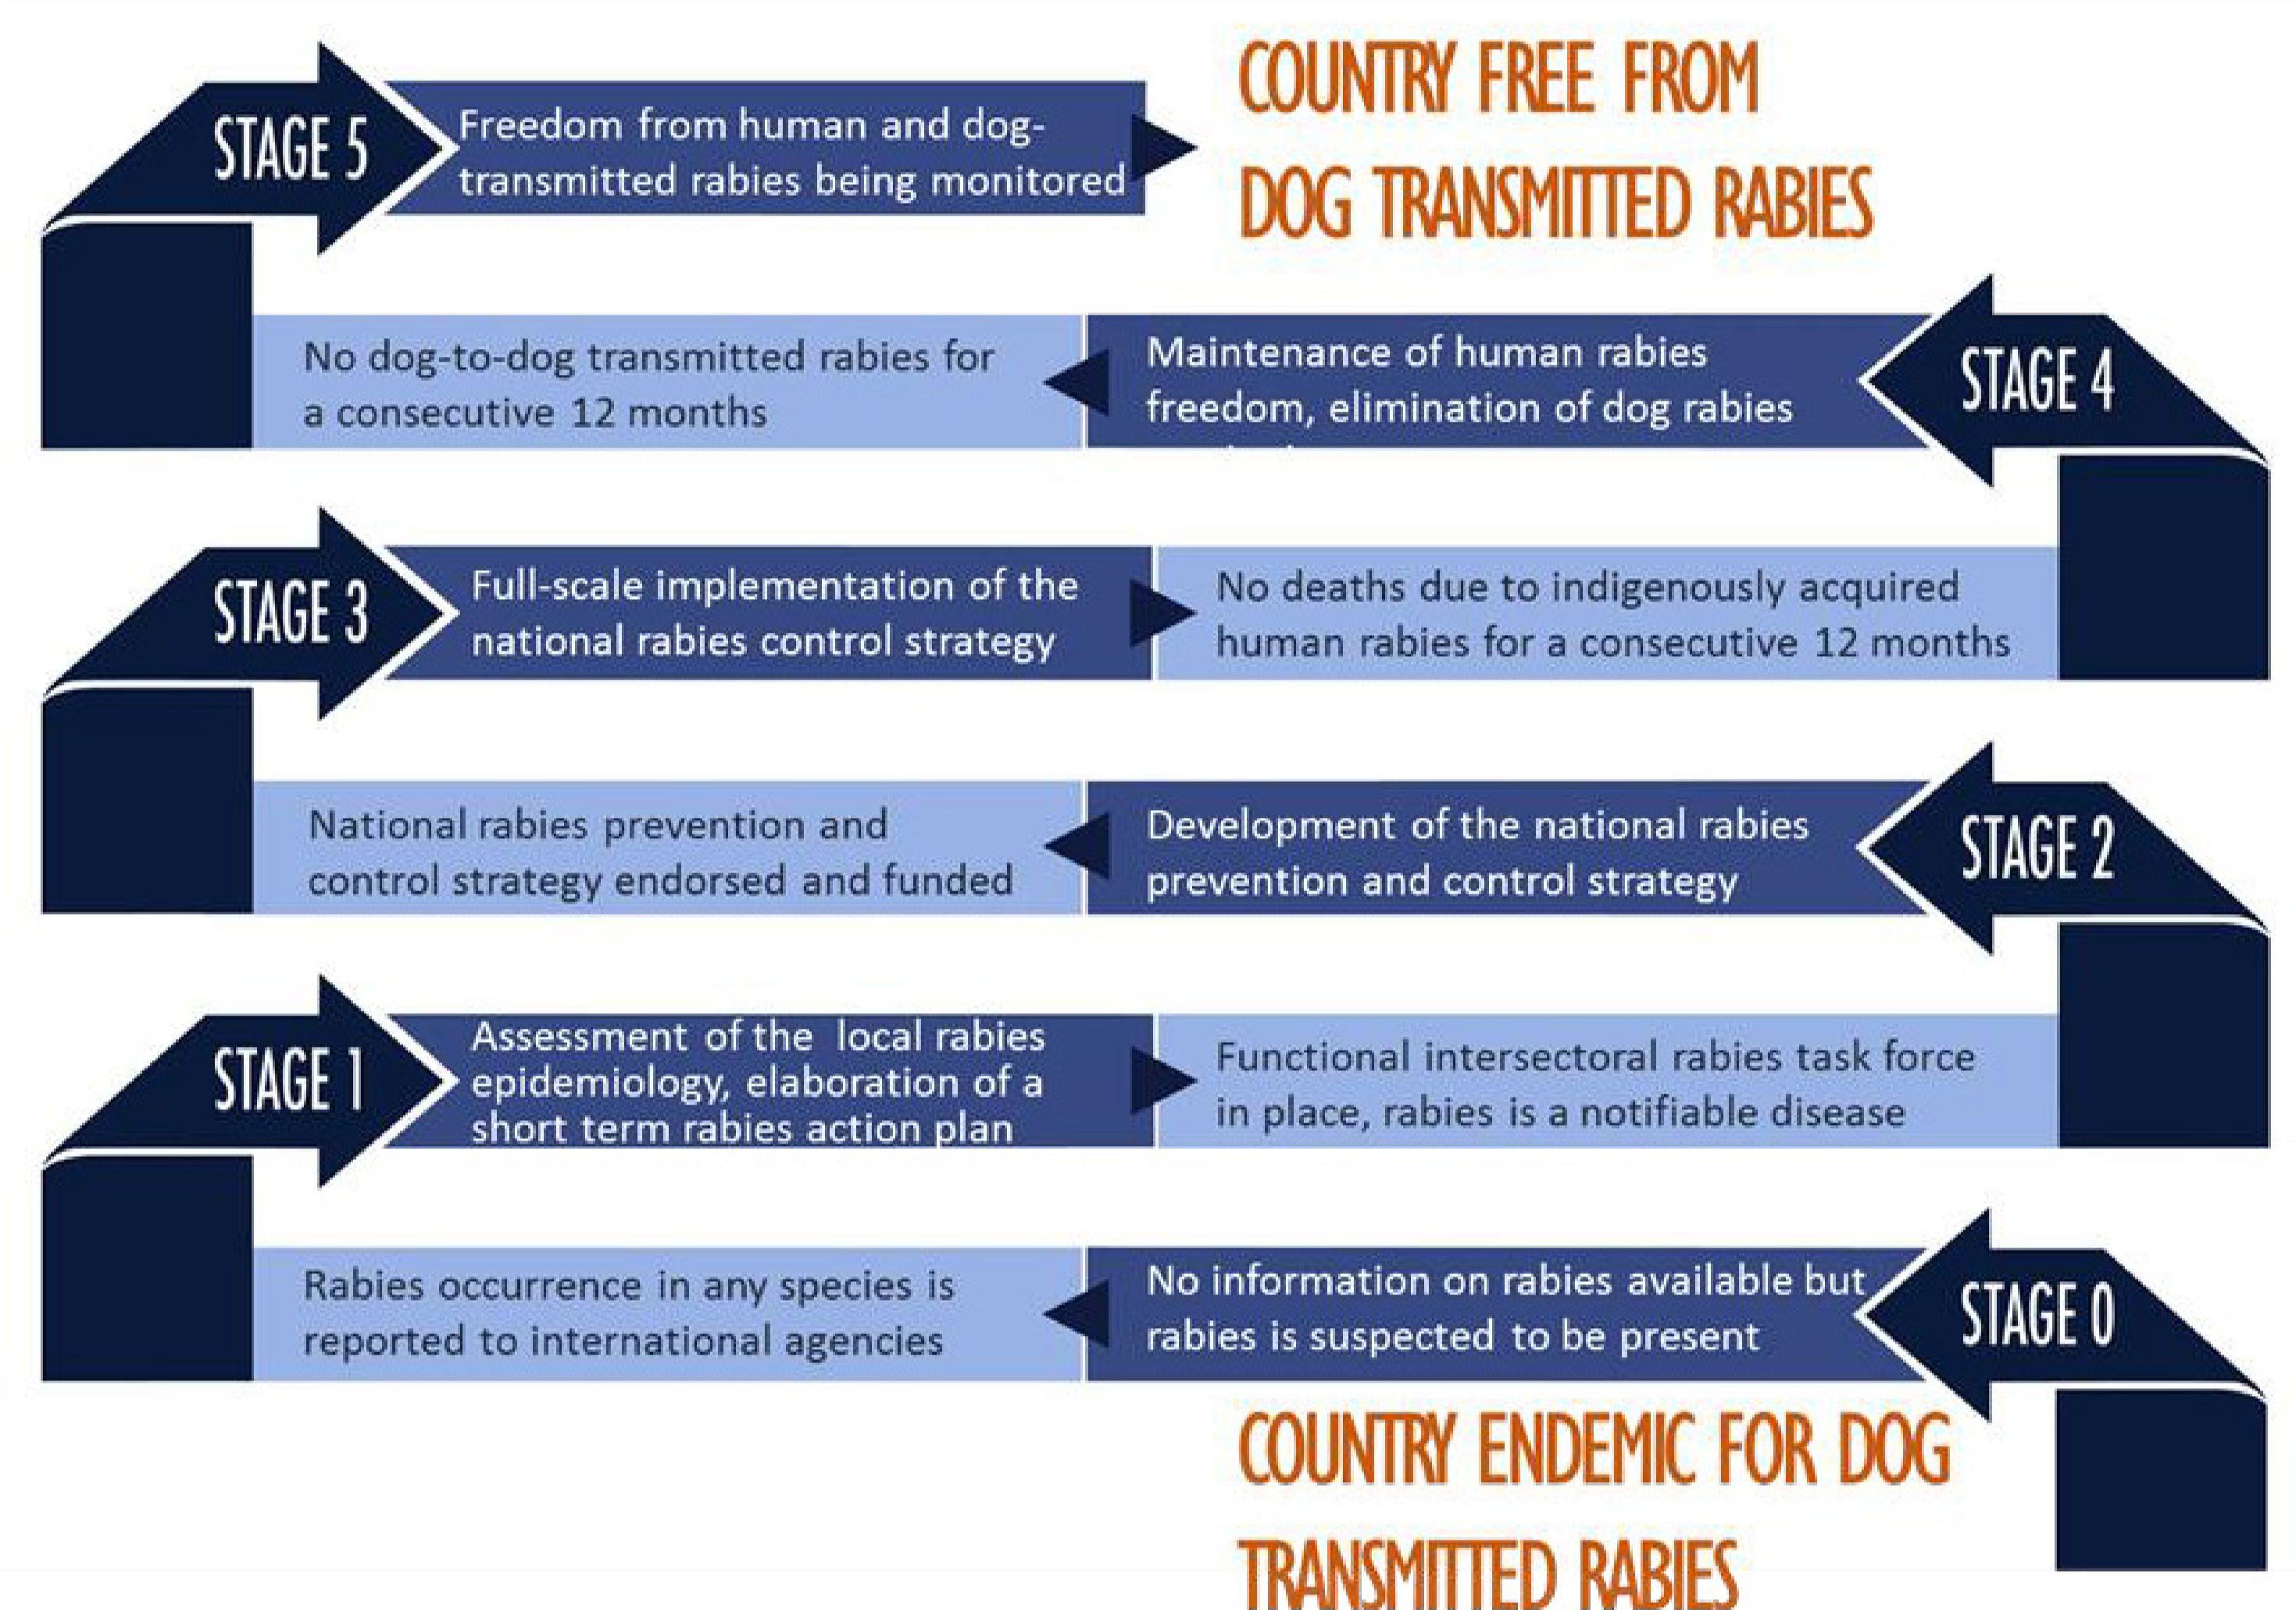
STAGE 5

Freedom from human and dog-transmitted rabies being monitored

COUNTRY FREE FROM DOG TRANSMITTED RABIES

No dog-to-dog transmitted rabies for a consecutive 12 months

Maintenance of human rabies freedom, elimination of dog rabies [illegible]

STAGE 4

STAGE 3

Full-scale implementation of the national rabies control strategy

No deaths due to indigenously acquired human rabies for a consecutive 12 months

National rabies prevention and control strategy endorsed and funded

Development of the national rabies prevention and control strategy

STAGE 2

STAGE 1

Assessment of the local rabies epidemiology, elaboration of a short term rabies action plan

Functional intersectoral rabies task force in place, rabies is a notifiable disease

Rabies occurrence in any species is reported to international agencies

No information on rabies available but rabies is suspected to be present

STAGE 0

COUNTRY ENDEMIC FOR DOG TRANSMITTED RABIES